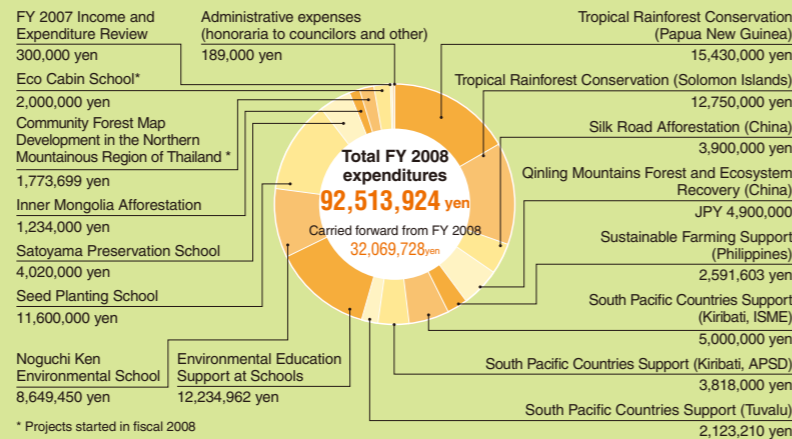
FY 2007 Income and Expenditure Review
300,000 yen

Administrative expenses (honoraria to councilors and other)
189,000 yen

Eco Cabin School*
2,000,000 yen

Community Forest Map Development in the Northern Mountainous Region of Thailand *
1,773,699 yen

Inner Mongolia Afforestation
1,234,000 yen

Satoyama Preservation School
4,020,000 yen

Seed Planting School
11,600,000 yen

Noguchi Ken Environmental School
8,649,450 yen

Environmental Education Support at Schools
12,234,962 yen

* Projects started in fiscal 2008

Total FY 2008 expenditures
92,513,924 yen
Carried forward from FY 2008
32,069,728yen

Tropical Rainforest Conservation (Papua New Guinea)
15,430,000 yen

Tropical Rainforest Conservation (Solomon Islands)
12,750,000 yen

Silk Road Afforestation (China)
3,900,000 yen

Qinling Mountains Forest and Ecosystem Recovery (China)
JPY 4,900,000

Sustainable Farming Support (Philippines)
2,591,603 yen

South Pacific Countries Support (Kiribati, ISME)
5,000,000 yen

South Pacific Countries Support (Kiribati, APSD)
3,818,000 yen

South Pacific Countries Support (Tuvalu)
2,123,210 yen